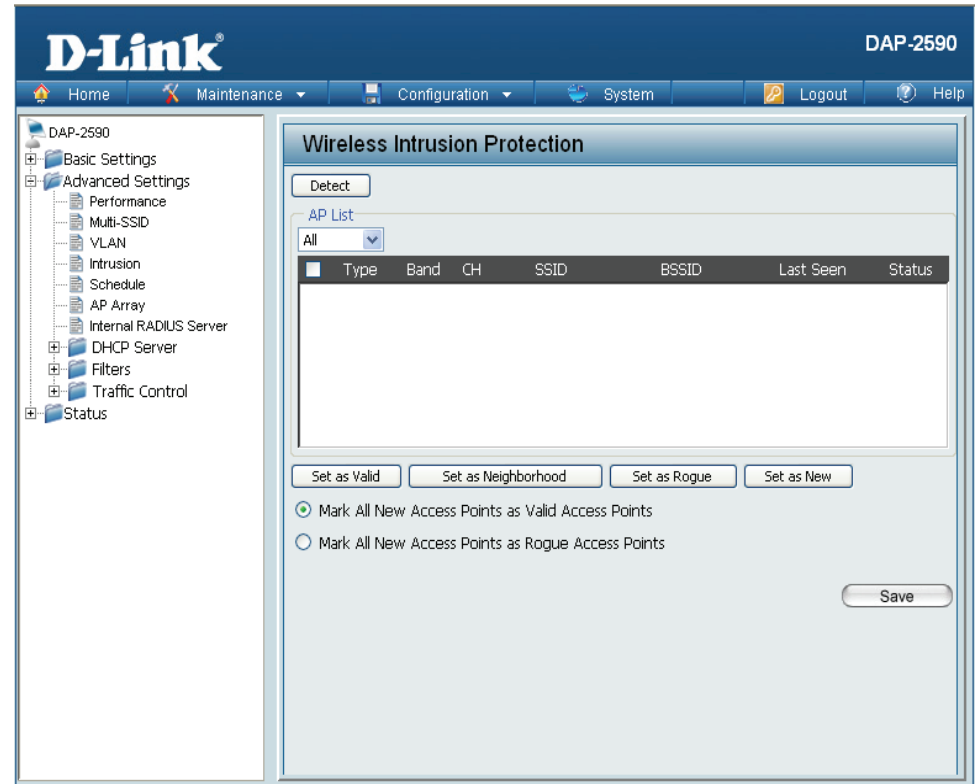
D-Link®

DAP-2590

Home Maintenance Configuration System Logout Help

DAP-2590
Basic Settings
Advanced Settings
Performance
Multi-SSID
VLAN
Intrusion
Schedule
AP Array
Internal RADIUS Server
DHCP Server
Filters
Traffic Control
Status

Wireless Intrusion Protection

Detect

AP List

All

| Type | Band | CH | SSID | BSSID | Last Seen | Status |
|---|---|---|---|---|---|---|

Set as Valid Set as Neighborhood Set as Rogue Set as New

Mark All New Access Points as Valid Access Points

Mark All New Access Points as Rogue Access Points

Save